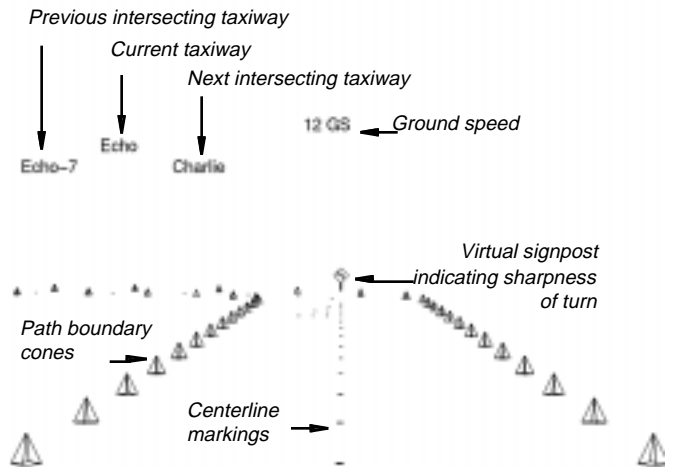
Previous intersecting taxiway

Current taxiway

Next intersecting taxiway

Echo-7

Echo

Charlie

12 GS

Ground speed

Virtual signpost indicating sharpness of turn

Path boundary cones

Centerline markings